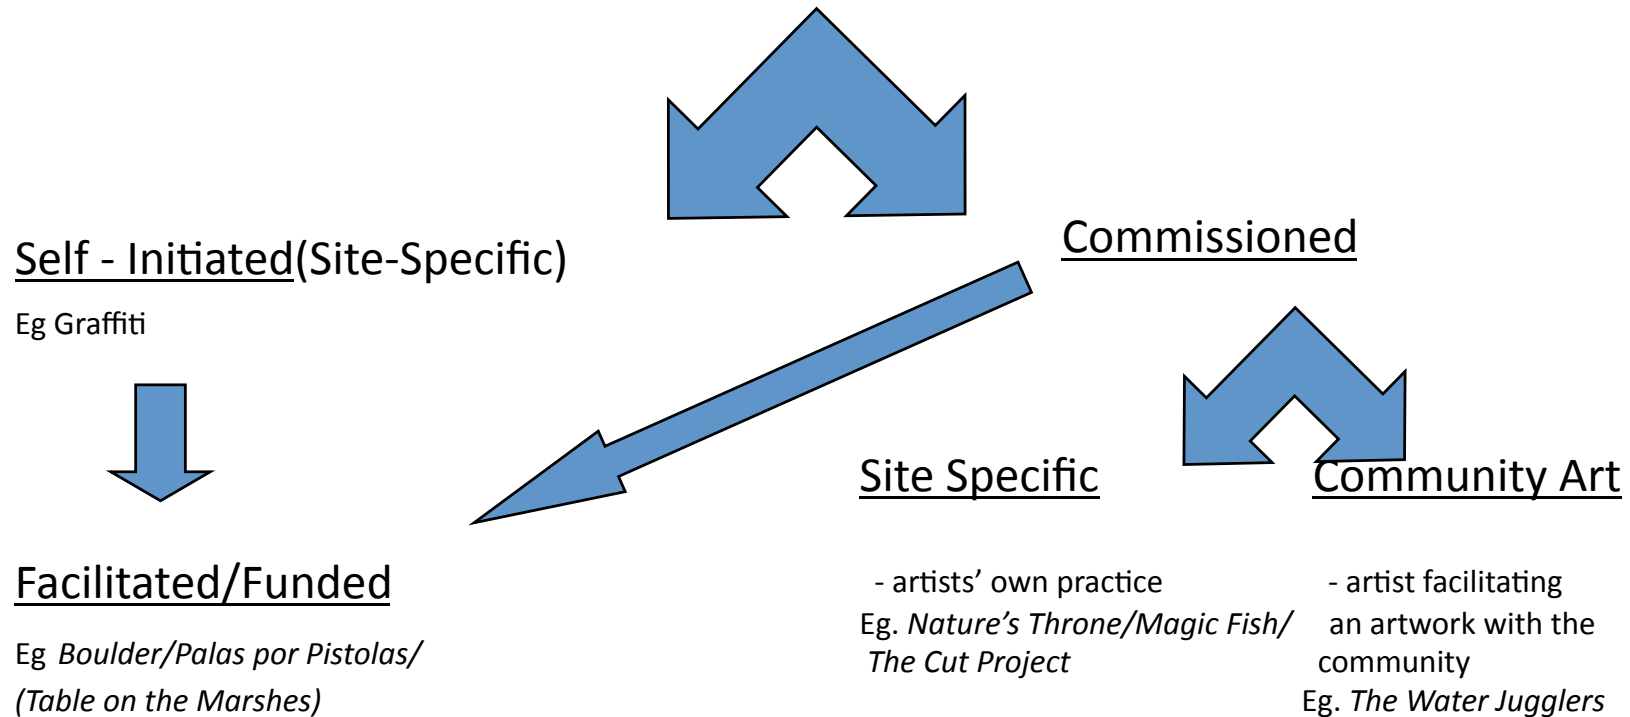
Commissioned

Self - Initiated(Site-Specific)

Eg Graffiti

Facilitated/Funded

Eg *Boulder/Palas por Pistolas/ (Table on the Marshes)*

Site Specific

- artists' own practice
Eg. *Nature's Throne/Magic Fish/ The Cut Project*

Community Art

- artist facilitating an artwork with the community
Eg. *The Water Jugglers*